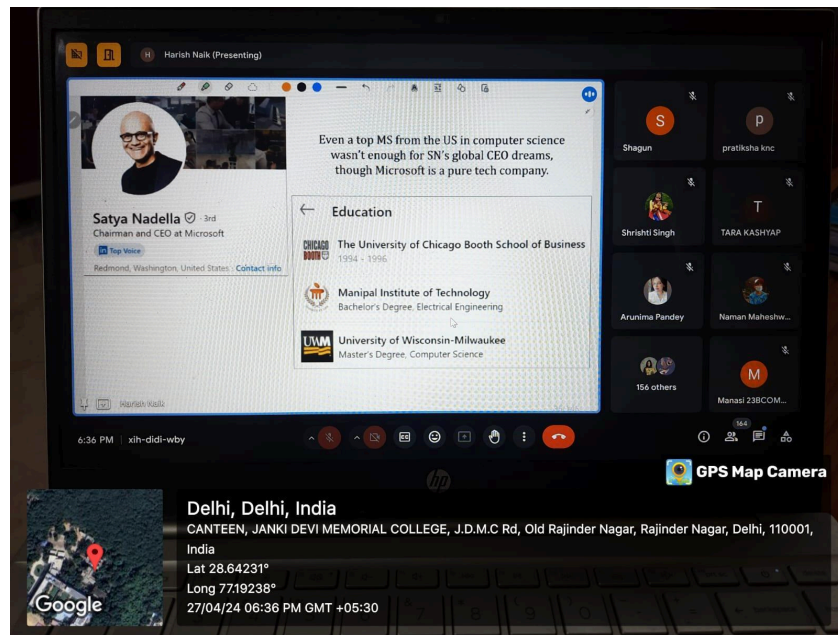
H Harish Naik (Presenting)

Satya Nadella · 3rd
Chairman and CEO at Microsoft
in Top Voice
Redmond, Washington, United States · Contact info

Even a top MS from the US in computer science wasn't enough for SN's global CEO dreams, though Microsoft is a pure tech company.

Education

CHICAGO BOOTH The University of Chicago Booth School of Business
1994 - 1996

Manipal Institute of Technology
Bachelor's Degree, Electrical Engineering

UWM University of Wisconsin-Milwaukee
Master's Degree, Computer Science

Harish Naik

S Shagun
p pratiksha knc
Shrishti Singh
T TARA KASHYAP
Arunima Pandey
Naman Maheshw...
156 others
M Manasi 23BCOM...

6:36 PM | xih-didi-wby

164

hp

GPS Map Camera

Delhi, Delhi, India
CANTEEN, JANKI DEVI MEMORIAL COLLEGE, J.D.M.C Rd, Old Rajinder Nagar, Rajinder Nagar, Delhi, 110001, India
Lat 28.64231°
Long 77.19238°
27/04/24 06:36 PM GMT +05:30

Google